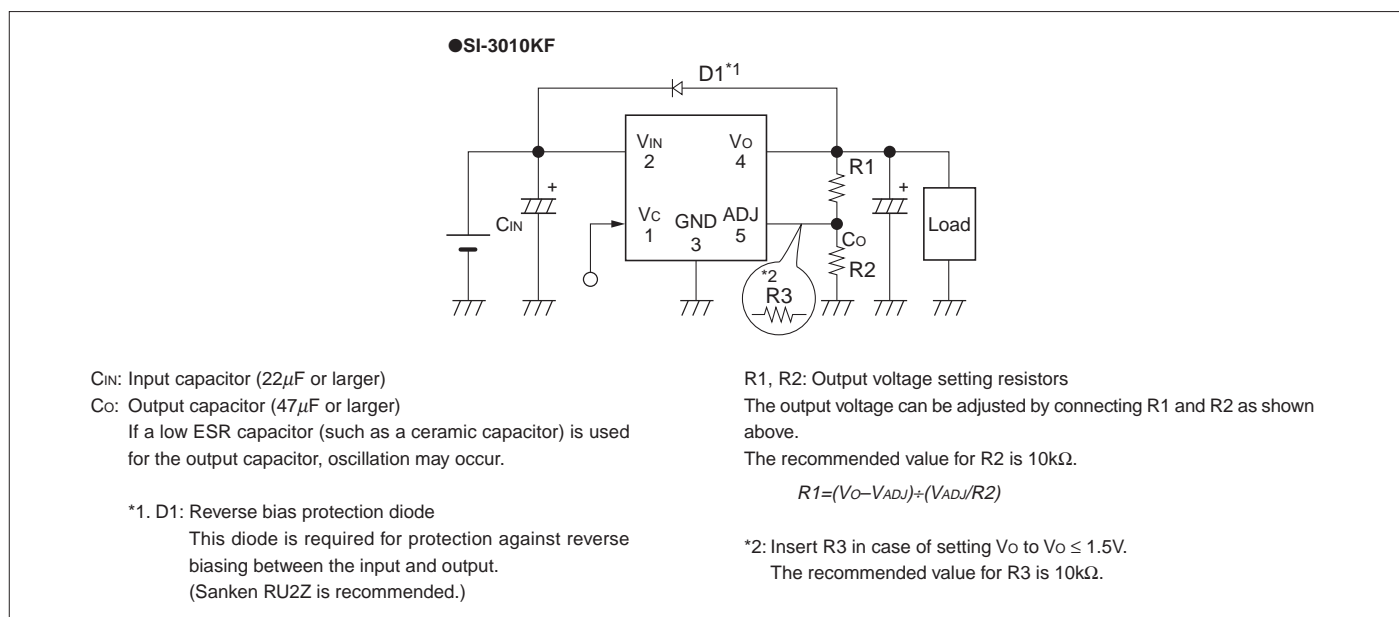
●SI-3010KF

D1*1

$V_{IN}$ 2
$V_O$ 4
R1
+
+
$C_{IN}$
$V_C$ 1
GND 3
ADJ 5
Load
$C_O$
R2
*2
R3

$C_{IN}$: Input capacitor (22$\mu$F or larger)
$C_O$: Output capacitor (47$\mu$F or larger)
If a low ESR capacitor (such as a ceramic capacitor) is used for the output capacitor, oscillation may occur.

*1. D1: Reverse bias protection diode
This diode is required for protection against reverse biasing between the input and output.
(Sanken RU2Z is recommended.)

R1, R2: Output voltage setting resistors
The output voltage can be adjusted by connecting R1 and R2 as shown above.
The recommended value for R2 is 10k$\Omega$.

$R1=(V_O-V_{ADJ})\div(V_{ADJ}/R2)$

*2: Insert R3 in case of setting $V_O$ to $V_O \leq 1.5V$.
The recommended value for R3 is 10k$\Omega$.